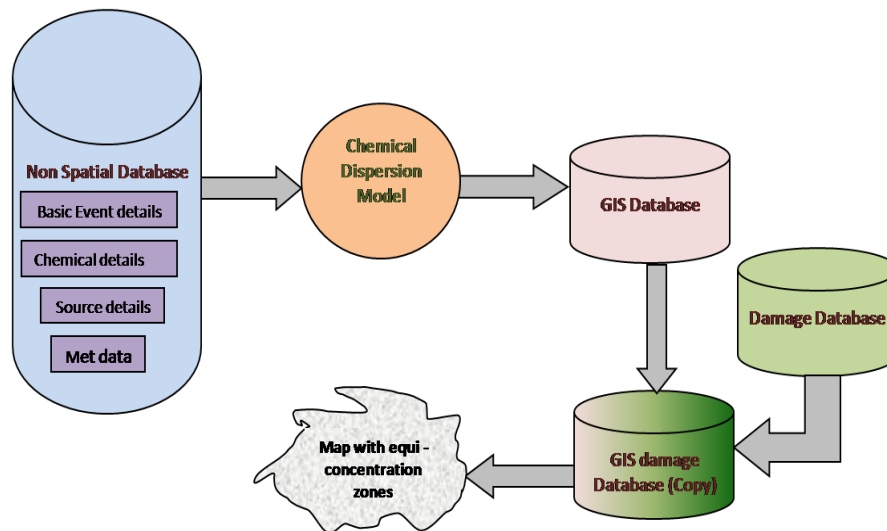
Non Spatial Database

Basic Event details

Chemical details

Source details

Met data

Chemical Dispersion Model

GIS Database

Damage Database

GIS damage Database (Copy)

Map with equi - concentration zones